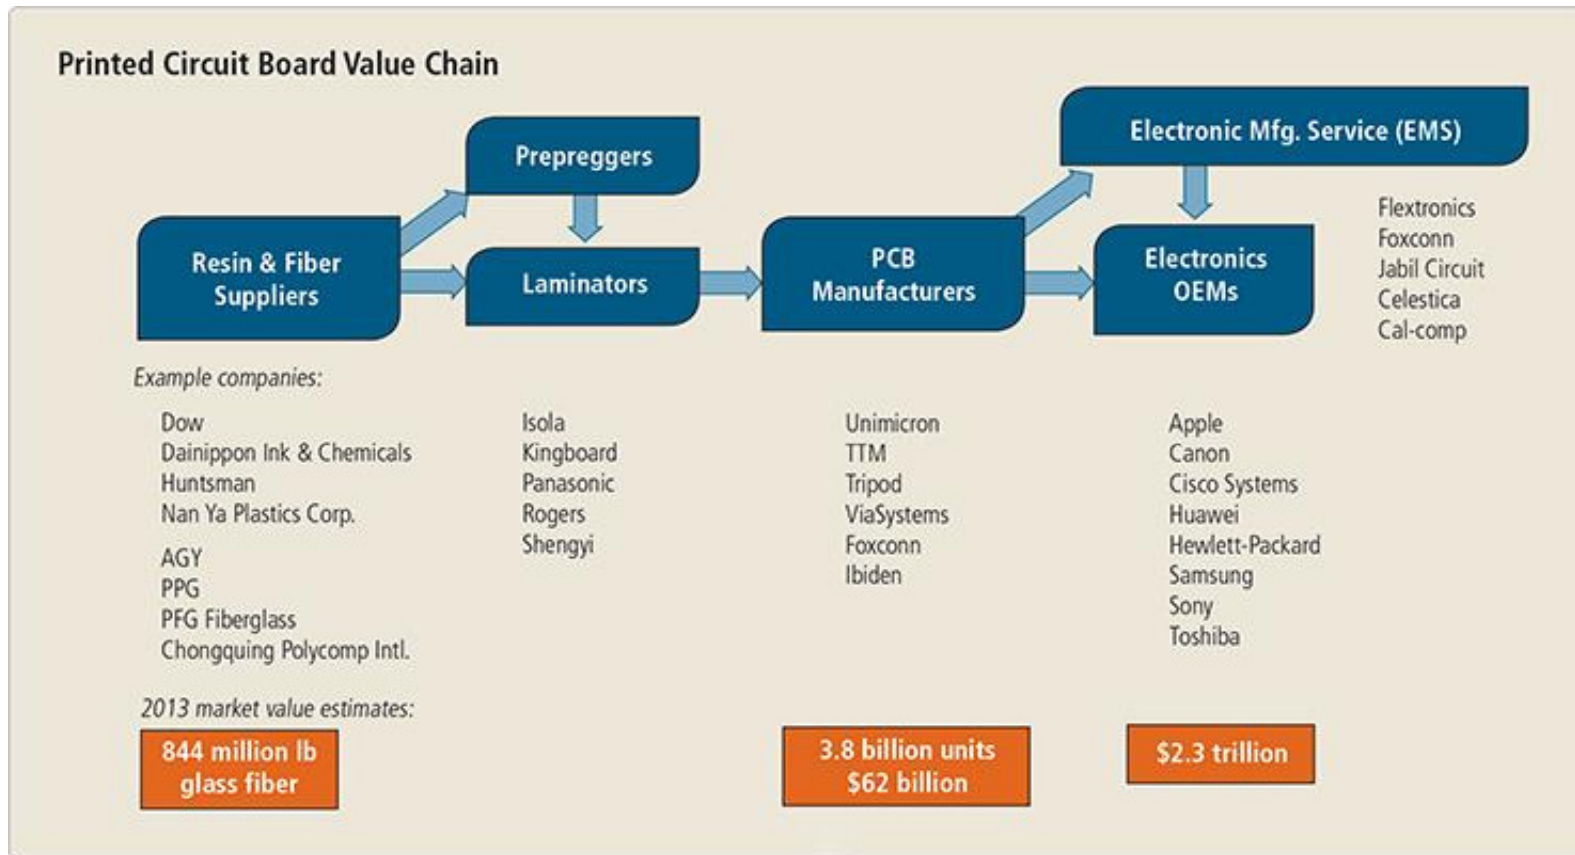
Printed Circuit Board Value Chain

Prepreggers

Electronic Mfg. Service (EMS)

Resin & Fiber Suppliers

Laminators

PCB Manufacturers

Electronics OEMs

Flextronics
Foxconn
Jabil Circuit
Celestica
Cal-comp

Example companies:

Dow
Dainippon Ink & Chemicals
Huntsman
Nan Ya Plastics Corp.

AGY
PPG
PFG Fiberglass
Chongquing Polycomp Intl.

Isola
Kingboard
Panasonic
Rogers
Shengyi

Unimicron
TTM
Tripod
ViaSystems
Foxconn
Ibiden

Apple
Canon
Cisco Systems
Huawei
Hewlett-Packard
Samsung
Sony
Toshiba

2013 market value estimates:

844 million lb glass fiber

3.8 billion units $62 billion

$2.3 trillion